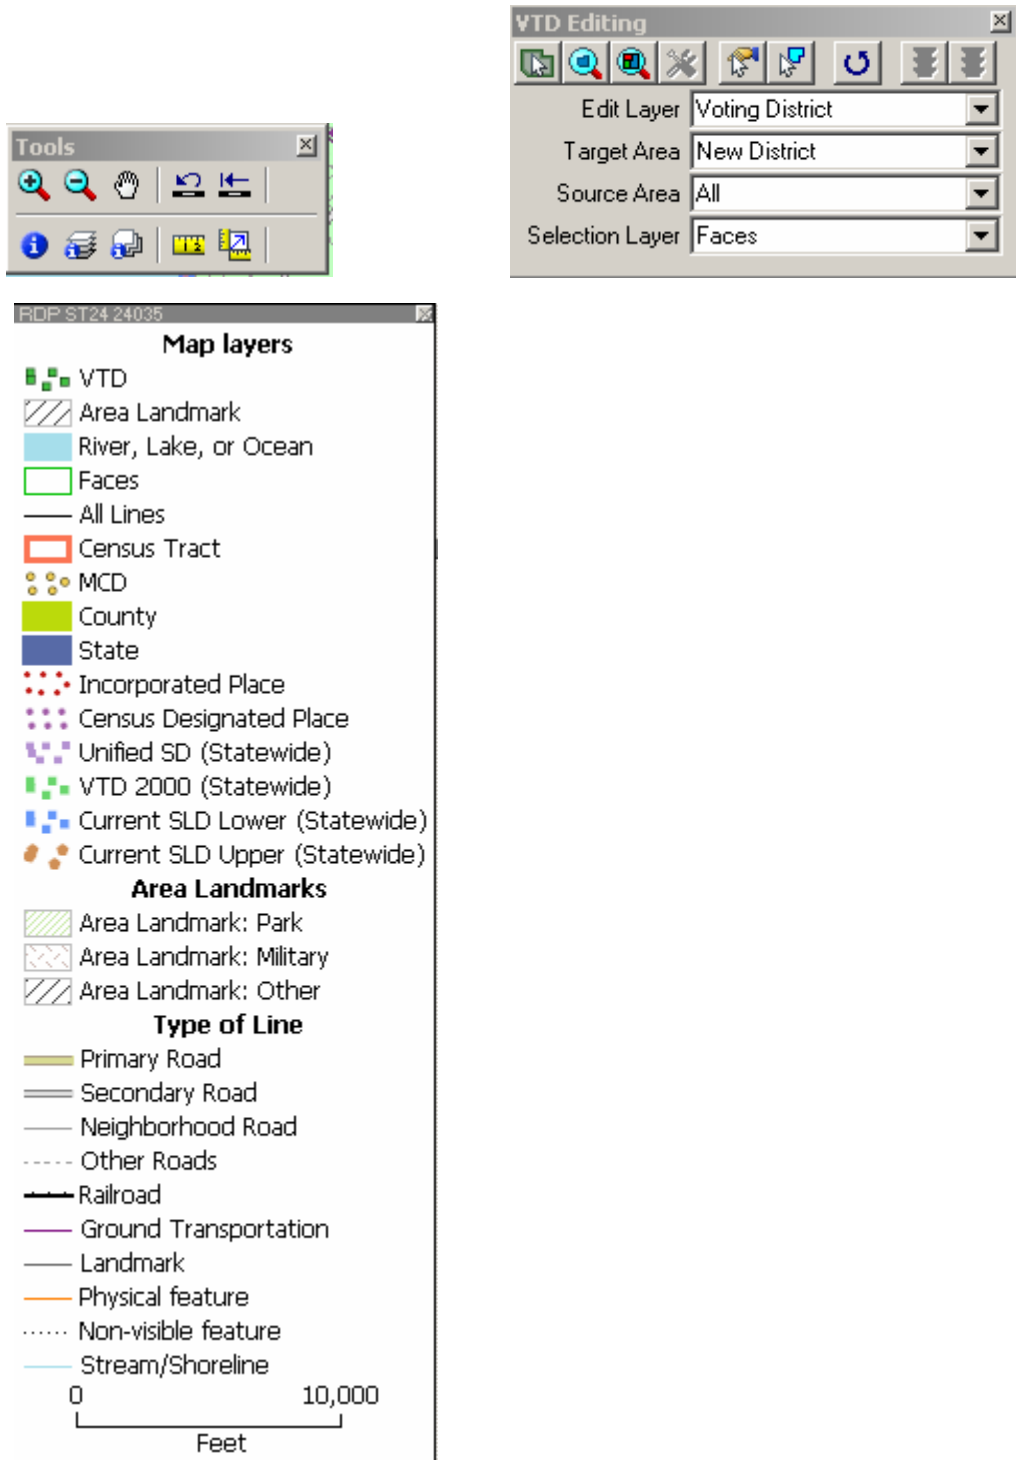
Tools

VTD Editing

Edit Layer Voting District

Target Area New District

Source Area All

Selection Layer Faces

RDP ST24 24035

Map layers

VTD
Area Landmark
River, Lake, or Ocean
Faces
All Lines
Census Tract
MCD
County
State
Incorporated Place
Census Designated Place
Unified SD (Statewide)
VTD 2000 (Statewide)
Current SLD Lower (Statewide)
Current SLD Upper (Statewide)

Area Landmarks

Area Landmark: Park
Area Landmark: Military
Area Landmark: Other

Type of Line

Primary Road
Secondary Road
Neighborhood Road
Other Roads
Railroad
Ground Transportation
Landmark
Physical feature
Non-visible feature
Stream/Shoreline

0 10,000
Feet